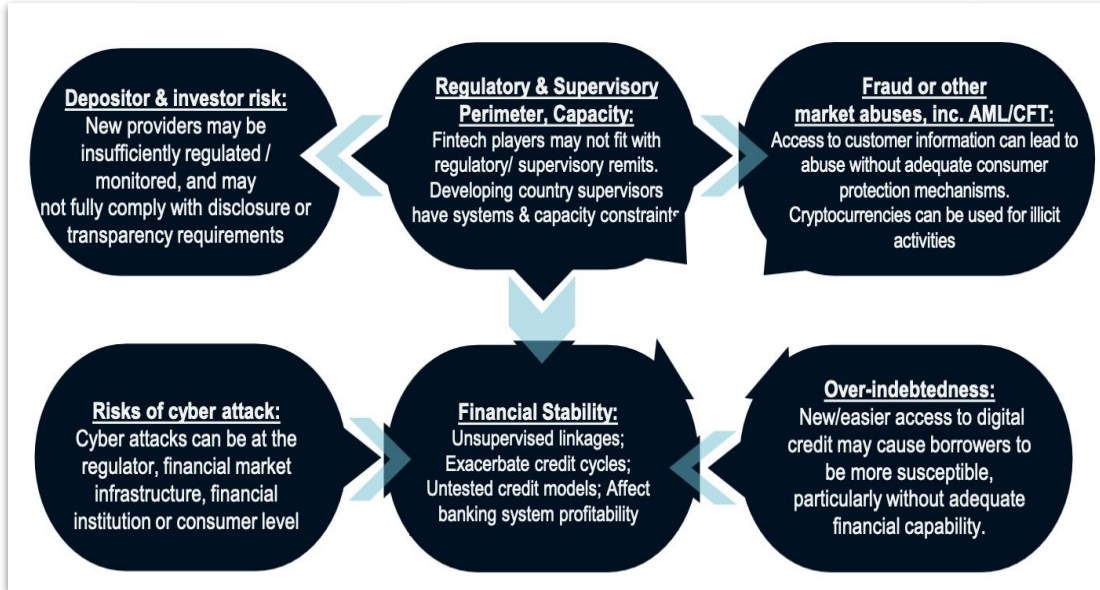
Depositor & investor risk:
New providers may be insufficiently regulated / monitored, and may not fully comply with disclosure or transparency requirements

Regulatory & Supervisory Perimeter, Capacity:
Fintech players may not fit with regulatory/ supervisory remits. Developing country supervisors have systems & capacity constraints

Fraud or other market abuses, inc. AML/CFT:
Access to customer information can lead to abuse without adequate consumer protection mechanisms. Cryptocurrencies can be used for illicit activities

Risks of cyber attack:
Cyber attacks can be at the regulator, financial market infrastructure, financial institution or consumer level

Financial Stability:
Unsupervised linkages; Exacerbate credit cycles; Untested credit models; Affect banking system profitability

Over-indebtedness:
New/easier access to digital credit may cause borrowers to be more susceptible, particularly without adequate financial capability.